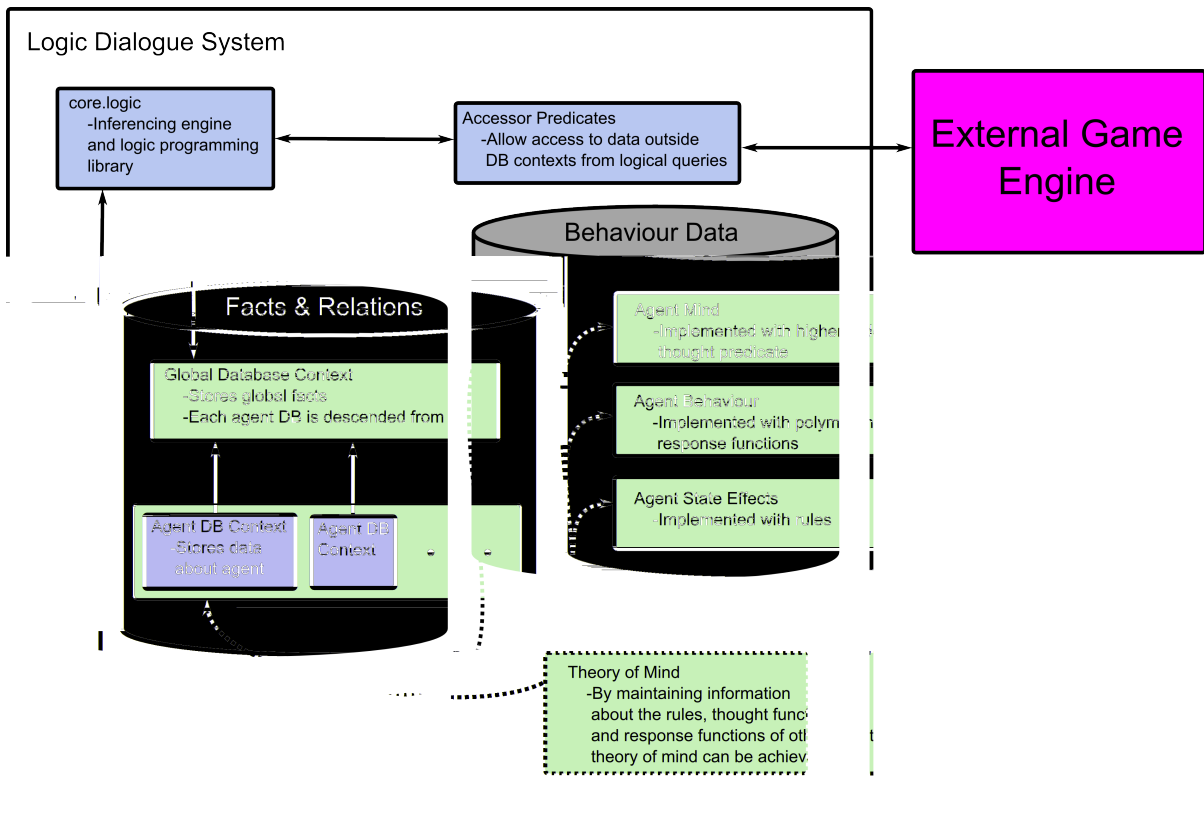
Logic Dialogue System

core.logic
-Inferencing engine and logic programming library

Accessor Predicates
-Allow access to data outside DB contexts from logical queries

External Game Engine

Behaviour Data

Facts & Relations

Agent Mind
-Implemented with highe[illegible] thought predicate

Global Database Context
-Stores global facts
-Each agent DB is descended from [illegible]

Agent Behaviour
-Implemented with polym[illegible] response functions

Agent State Effects
-Implemented with rules

Agent DB Context
-Stores data about agent

Agent DB Context

Theory of Mind
-By maintaining information about the rules, thought func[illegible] and response functions of oth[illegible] theory of mind can be achiev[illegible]